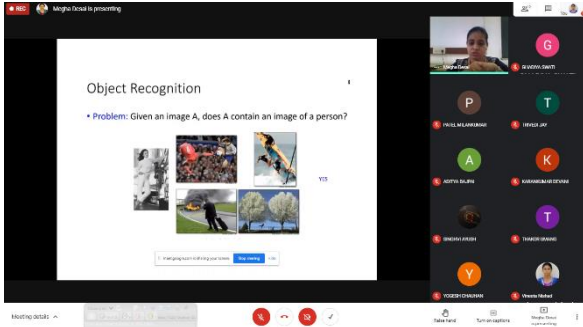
REC

Megha Desai is presenting

Object Recognition

• Problem: Given an image A, does A contain an image of a person?

YES

meet.google.com is sharing your screen. Stop sharing Hide

Megha Desai

G

BHAGYA SWATI

P

PATEL MILANKUMAR

T

TRIVEDI JAY

A

ADITYA BAJPAI

K

KARANKUMAR DEVANI

SINDHAV ARUSH

T

THAKOR BHAVIN

Y

YOGESH CHAUHAN

Vimana Nishad

Meeting details

Raise hand

Turn on captions

Megha Desai is presenting